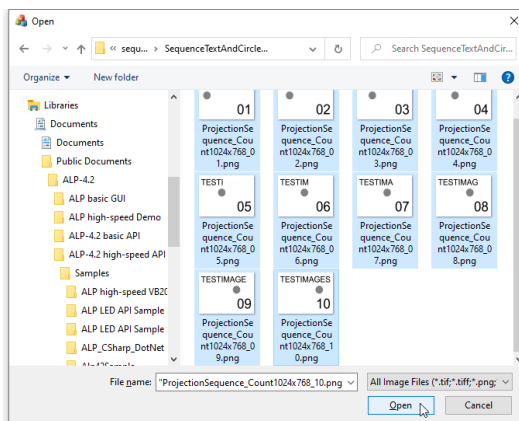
Open

« sequ... › SequenceTextAndCircle...

Search SequenceTextAndCir...

Organize ▾

New folder

Libraries
Documents
Documents
Public Documents
ALP-4.2
ALP basic GUI
ALP high-speed Demo
ALP-4.2 basic API
ALP-4.2 high-speed API
Samples
ALP high-speed VB20
ALP LED API Sample
ALP LED API Sample
ALP_CSharp_DotNet
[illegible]

01
ProjectionSequence_Count1024x768_01.png

02
ProjectionSequence_Count1024x768_02.png

03
ProjectionSequence_Count1024x768_03.png

04
ProjectionSequence_Count1024x768_04.png

TESTI
05
ProjectionSequence_Count1024x768_05.png

TESTIM
06
ProjectionSequence_Count1024x768_06.png

TESTIMA
07
ProjectionSequence_Count1024x768_07.png

TESTIMAG
08
ProjectionSequence_Count1024x768_08.png

TESTIMAGE
09
ProjectionSequence_Count1024x768_09.png

TESTIMAGES
10
ProjectionSequence_Count1024x768_10.png

File name: "ProjectionSequence_Count1024x768_10.png"

All Image Files (*.tif;*.tiff;*.png;

Open

Cancel